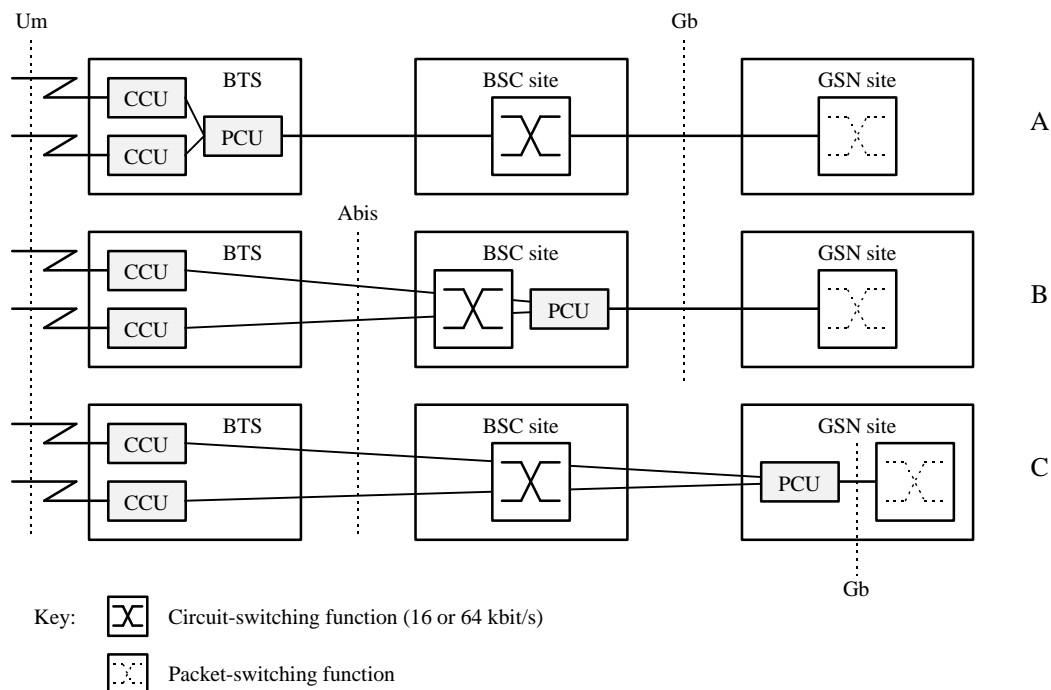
Um

Gb

BTS

CCU

CCU

PCU

BSC site

GSN site

A

Abis

BTS

CCU

CCU

BSC site

PCU

GSN site

B

BTS

CCU

CCU

BSC site

GSN site

PCU

C

Gb

Key:

Circuit-switching function (16 or 64 kbit/s)

Packet-switching function